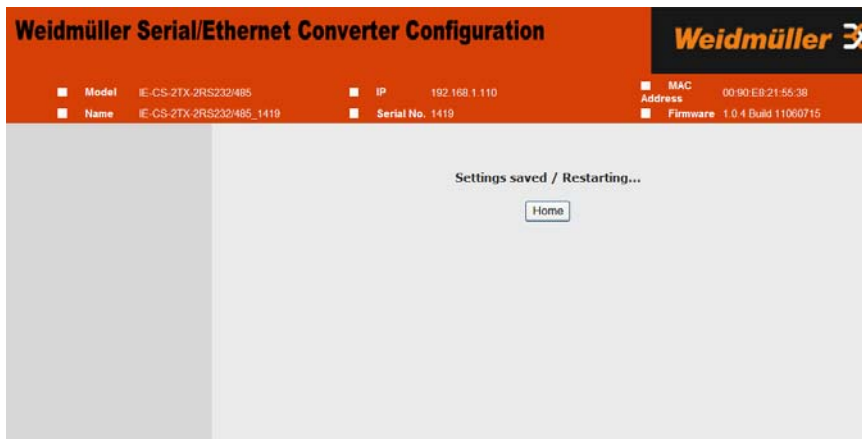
Weidmüller Serial/Ethernet Converter Configuration

Weidmüller

Model IE-CS-2TX-2RS232/485
Name IE-CS-2TX-2RS232/485_1419
IP 192.168.1.110
Serial No. 1419
MAC Address 00:90:E8:21:55:38
Firmware 1.0.4 Build 11060715

Settings saved / Restarting...

Home